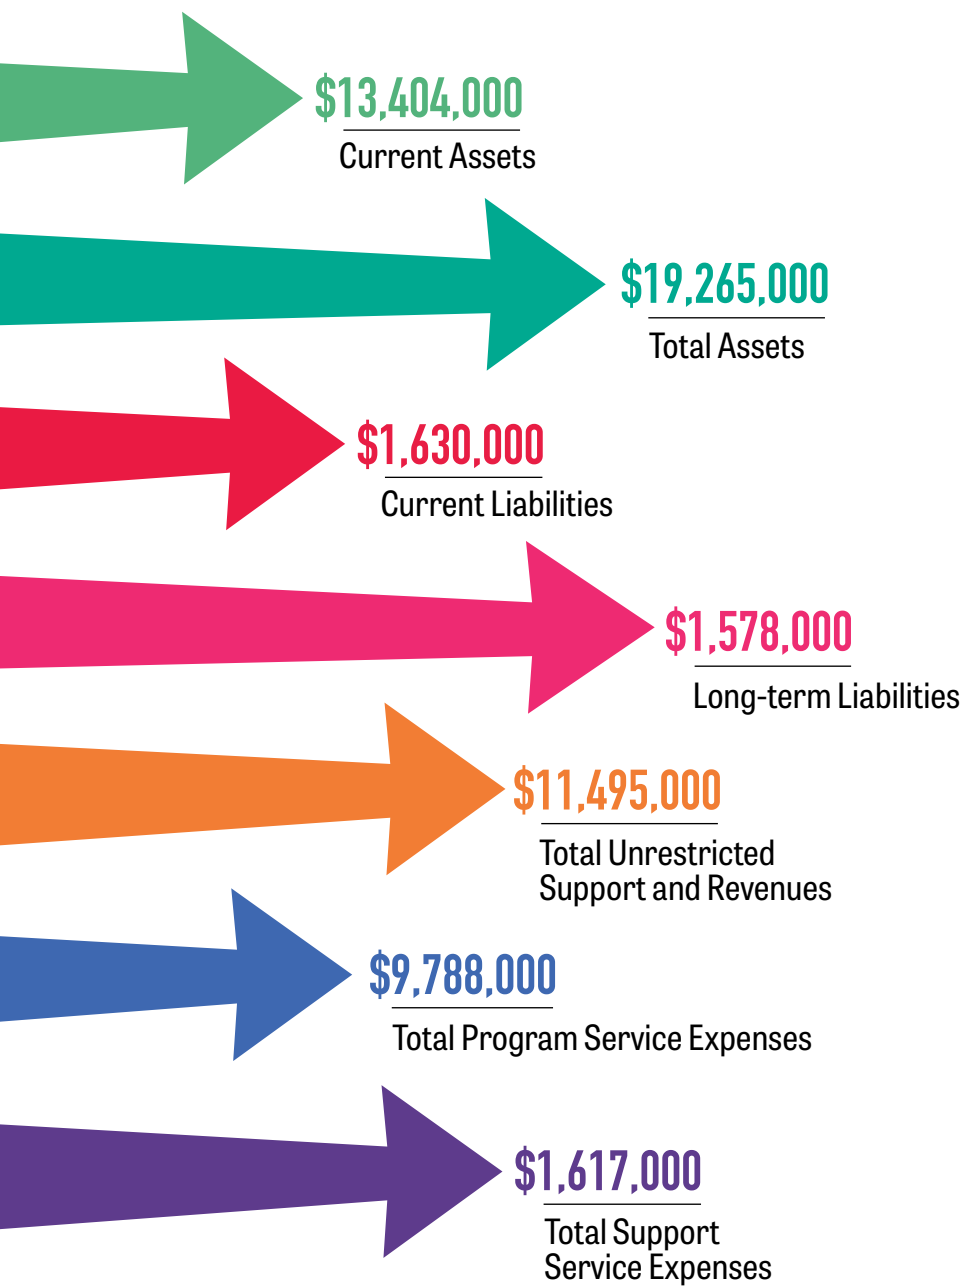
$13,404,000
Current Assets

$19,265,000
Total Assets

$1,630,000
Current Liabilities

$1,578,000
Long-term Liabilities

$11,495,000
Total Unrestricted Support and Revenues

$9,788,000
Total Program Service Expenses

$1,617,000
Total Support Service Expenses